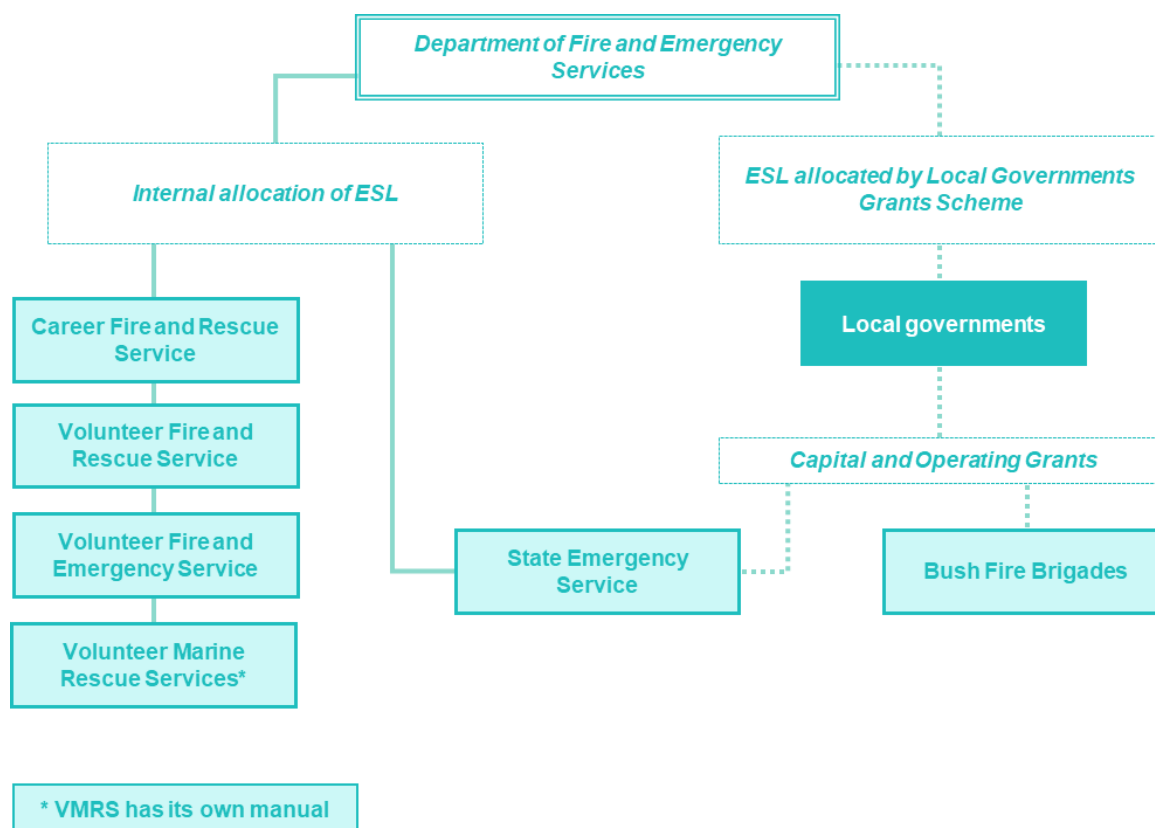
Department of Fire and Emergency Services

Internal allocation of ESL

ESL allocated by Local Governments Grants Scheme

Local governments

Career Fire and Rescue Service

Volunteer Fire and Rescue Service

Volunteer Fire and Emergency Service

Volunteer Marine Rescue Services*

Capital and Operating Grants

State Emergency Service

Bush Fire Brigades

* VMRS has its own manual